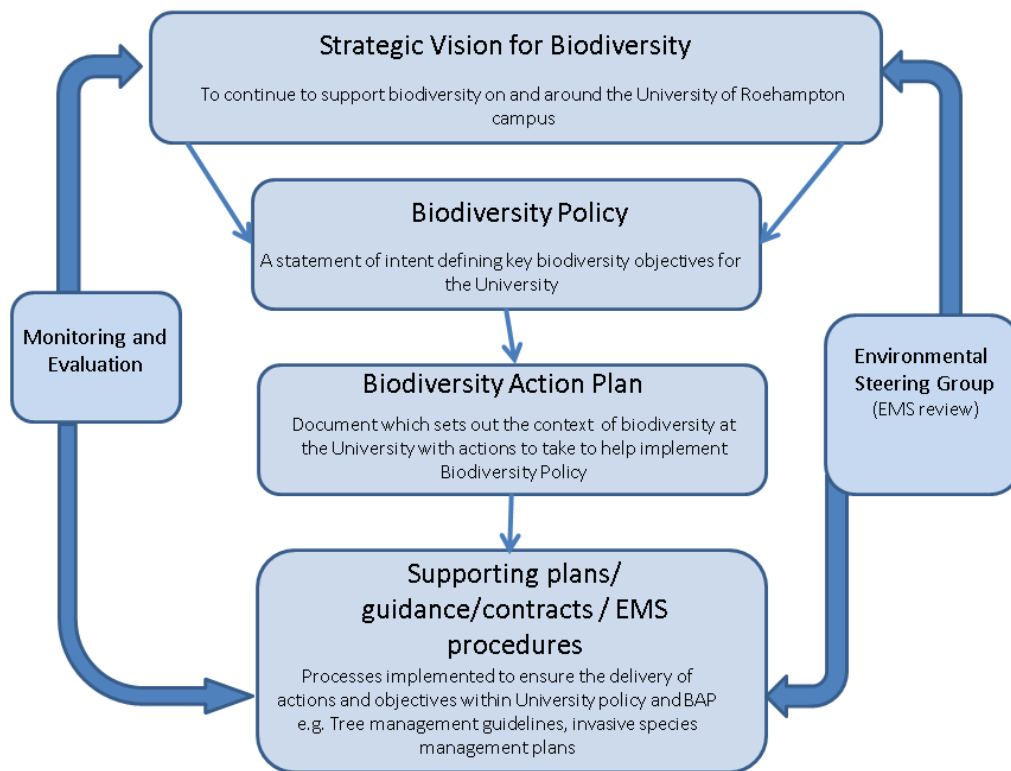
Strategic Vision for Biodiversity

To continue to support biodiversity on and around the University of Roehampton campus

Biodiversity Policy

A statement of intent defining key biodiversity objectives for the University

Monitoring and Evaluation

Biodiversity Action Plan

Document which sets out the context of biodiversity at the University with actions to take to help implement Biodiversity Policy

Environmental Steering Group (EMS review)

Supporting plans/ guidance/contracts / EMS procedures

Processes implemented to ensure the delivery of actions and objectives within University policy and BAP e.g. Tree management guidelines, invasive species management plans